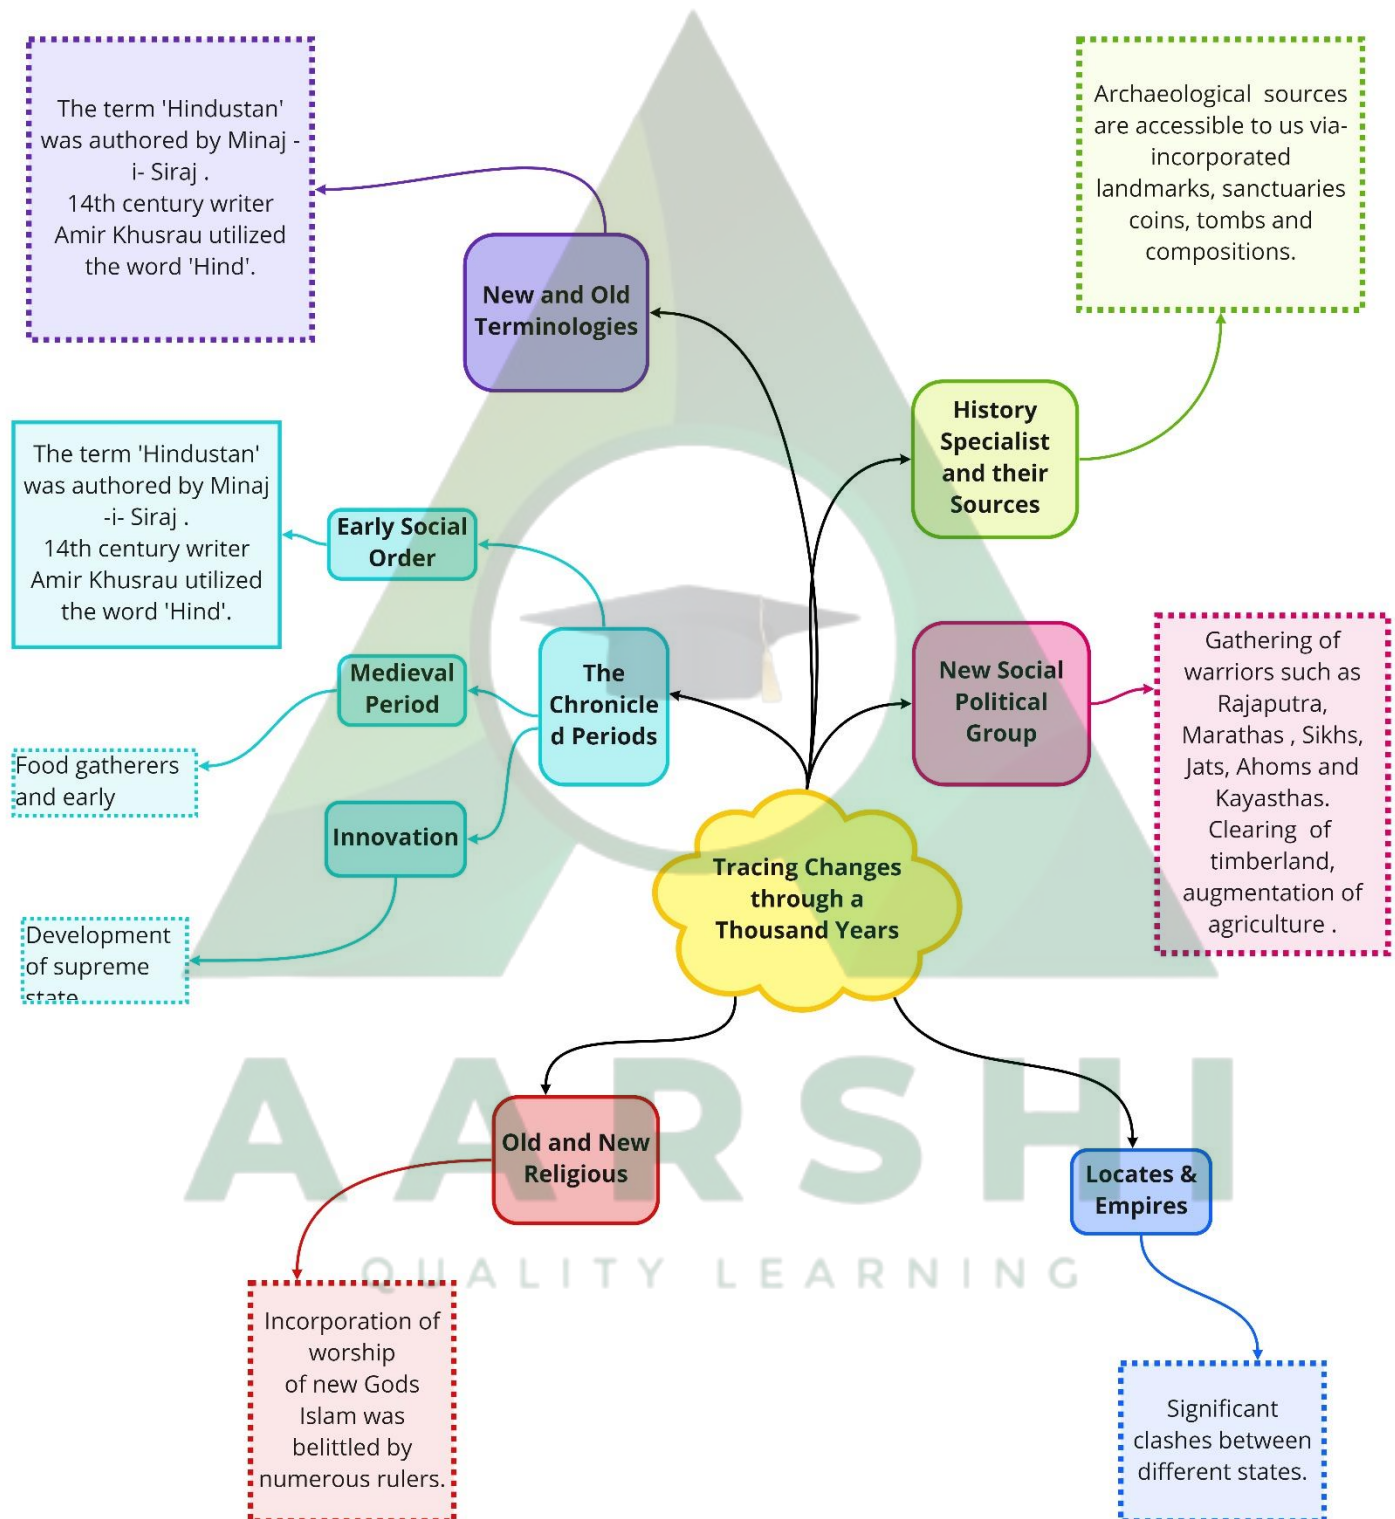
The term 'Hindustan' was authored by Minaj - i- Siraj . 14th century writer Amir Khusrau utilized the word 'Hind'.

New and Old Terminologies

Archaeological sources are accessible to us via- incorporated landmarks, sanctuaries coins, tombs and compositions.

History Specialist and their Sources

The term 'Hindustan' was authored by Minaj -i- Siraj . 14th century writer Amir Khusrau utilized the word 'Hind'.

Early Social Order

Medieval Period

The Chronicled Periods

Food gatherers and early

Innovation

Development of supreme state

New Social Political Group

Gathering of warriors such as Rajaputra, Marathas , Sikhs, Jats, Ahoms and Kayasthas. Clearing of timberland, augmentation of agriculture .

Tracing Changes through a Thousand Years

AARSHI

QUALITY LEARNING

Old and New Religious

Locates & Empires

Incorporation of worship of new Gods Islam was belittled by numerous rulers.

Significant clashes between different states.